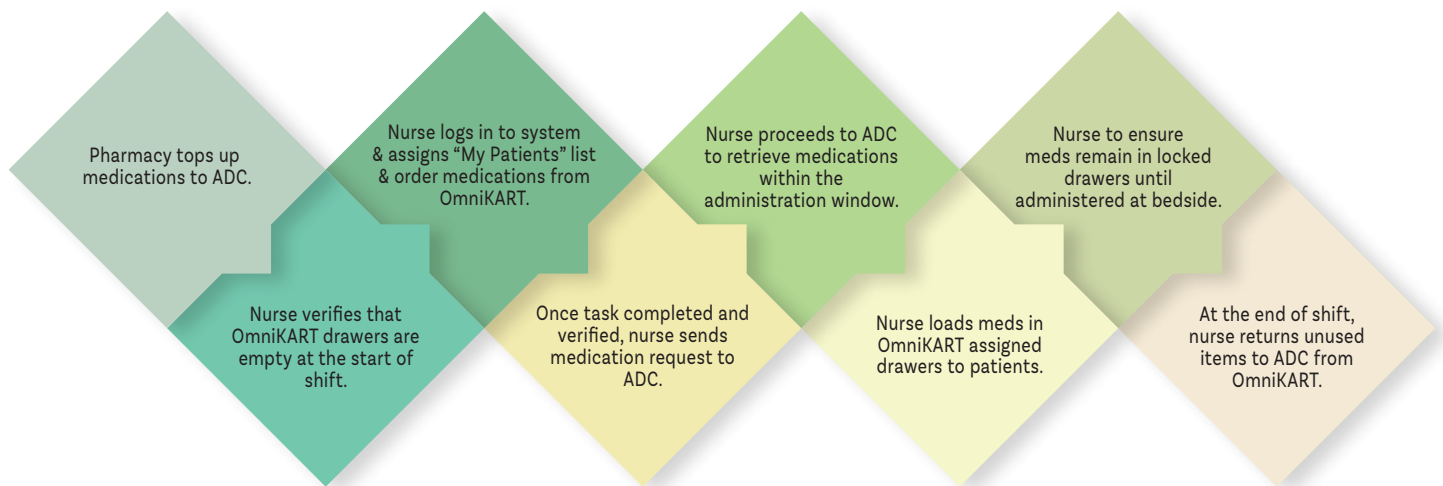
Pharmacy tops up medications to ADC.

Nurse verifies that OmniKART drawers are empty at the start of shift.

Nurse logs in to system & assigns “My Patients” list & order medications from OmniKART.

Once task completed and verified, nurse sends medication request to ADC.

Nurse proceeds to ADC to retrieve medications within the administration window.

Nurse loads meds in OmniKART assigned drawers to patients.

Nurse to ensure meds remain in locked drawers until administered at bedside.

At the end of shift, nurse returns unused items to ADC from OmniKART.